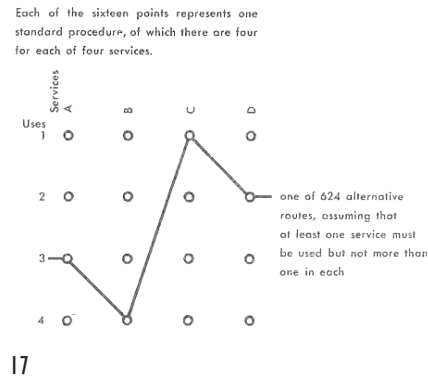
Each of the sixteen points represents one standard procedure, of which there are four for each of four services.

Services
A
B
C
D

Uses
1
2
3
4

one of 624 alternative routes, assuming that at least one service must be used but not more than one in each

17